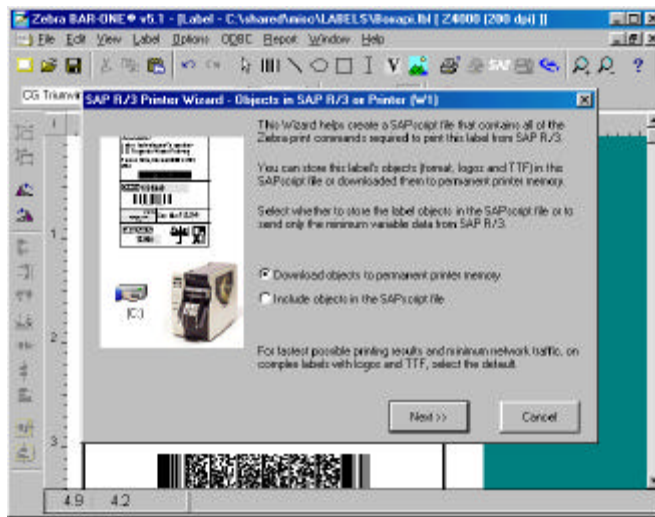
Zebra BAR-ONE® v5.1 - [Label - C:\shared\misc\LABELS\Bosapi.lbl | Z4000 (200 dpi) ]

File Edit View Label Options ODBC Report Window Help

CG Triumvir

SAP R/3 Printer Wizard - Objects in SAP R/3 or Printer (W1)

This Wizard helps create a SAPscript file that contains all of the Zebra print commands required to print this label from SAP R/3.

You can store this label's objects (format, logos and TTF) in this SAPscript file or downloaded them to permanent printer memory.

Select whether to store the label objects in the SAPscript file or to send only the minimum variable data from SAP R/3.

Download objects to permanent printer memory

Include objects in the SAPscript file

(C:)

For fastest possible printing results and minimum network traffic, on complex labels with logos and TTF, select the default.

Next >>

Cancel

1

2

3

4.9

4.2